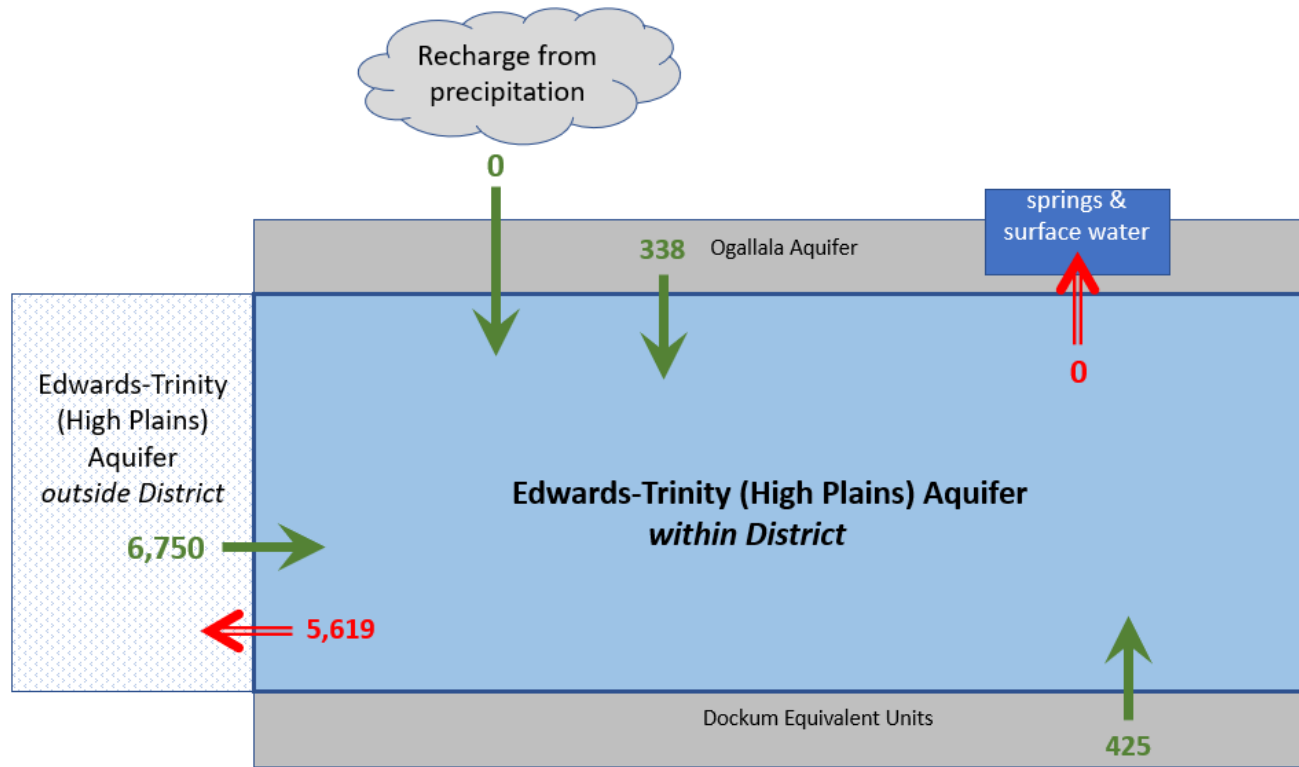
Recharge from precipitation

0

springs & surface water

338

Ogallala Aquifer

0

Edwards-Trinity (High Plains) Aquifer *outside District*

Edwards-Trinity (High Plains) Aquifer *within District*

6,750

5,619

Dockum Equivalent Units

425